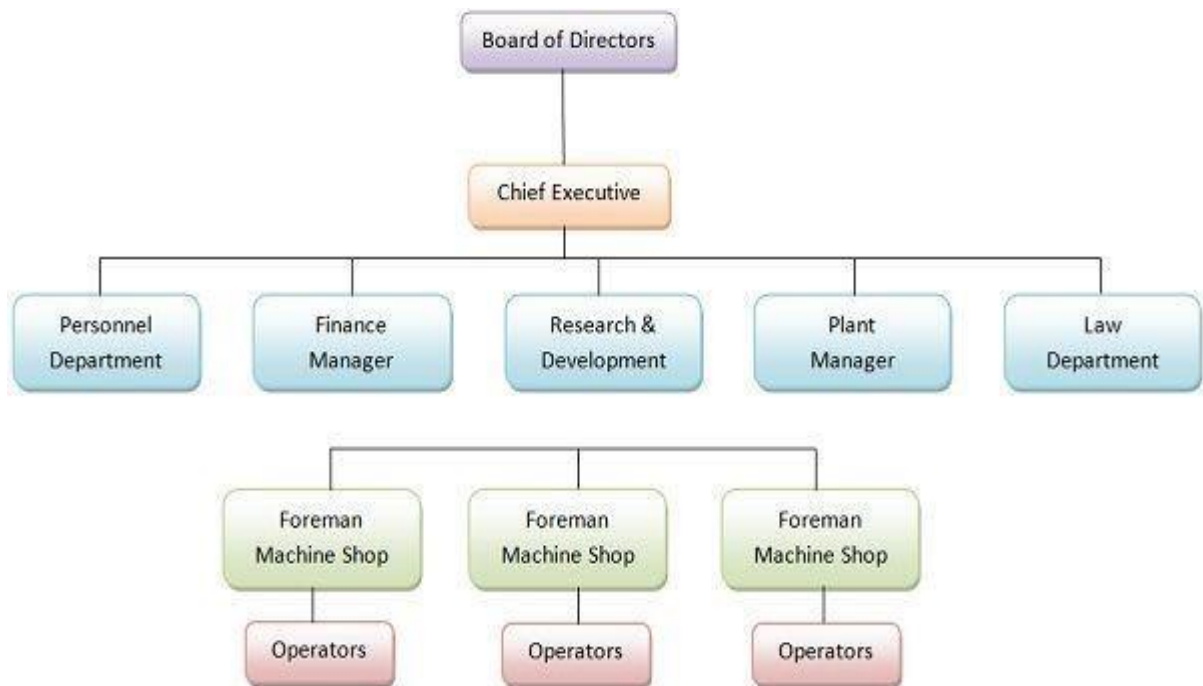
Board of Directors

Chief Executive

Personnel Department

Finance Manager

Research & Development

Plant Manager

Law Department

Foreman Machine Shop

Foreman Machine Shop

Foreman Machine Shop

Operators

Operators

Operators